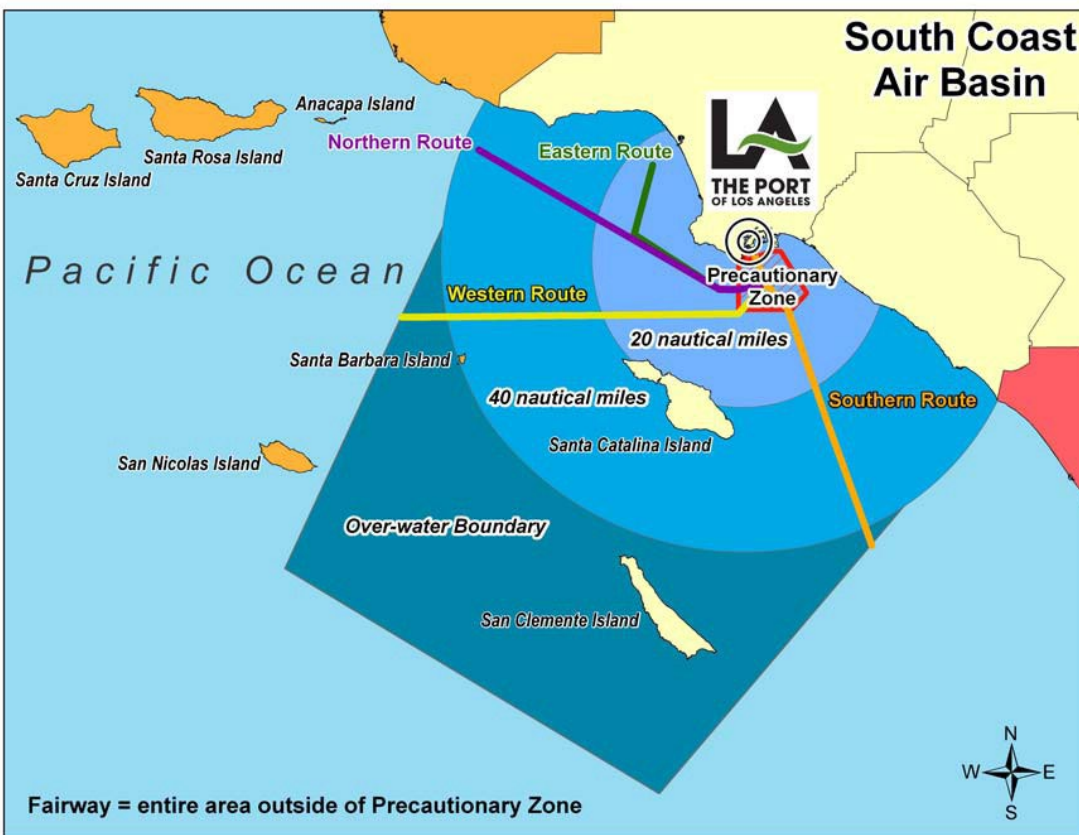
South Coast
Air Basin

Anacapa Island
Santa Rosa Island
Santa Cruz Island
Northern Route
Eastern Route

LA
THE PORT
OF LOS ANGELES

Pacific Ocean
Western Route
Precautionary Zone
20 nautical miles
Santa Barbara Island
40 nautical miles
Southern Route
Santa Catalina Island
San Nicolas Island
Over-water Boundary
San Clemente Island

N
W
E
S

Fairway = entire area outside of Precautionary Zone